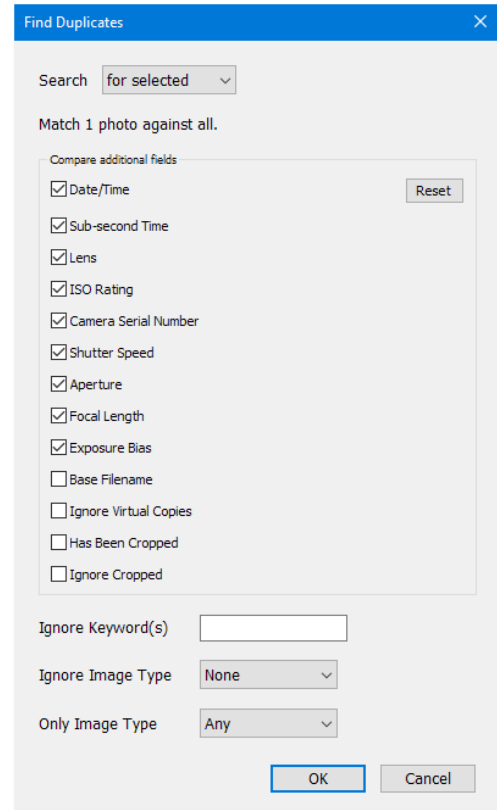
Find Duplicates

Search for selected

Match 1 photo against all.

Compare additional fields

Date/Time

Reset

Sub-second Time

Lens

ISO Rating

Camera Serial Number

Shutter Speed

Aperture

Focal Length

Exposure Bias

Base Filename

Ignore Virtual Copies

Has Been Cropped

Ignore Cropped

Ignore Keyword(s)

Ignore Image Type None

Only Image Type Any

OK

Cancel